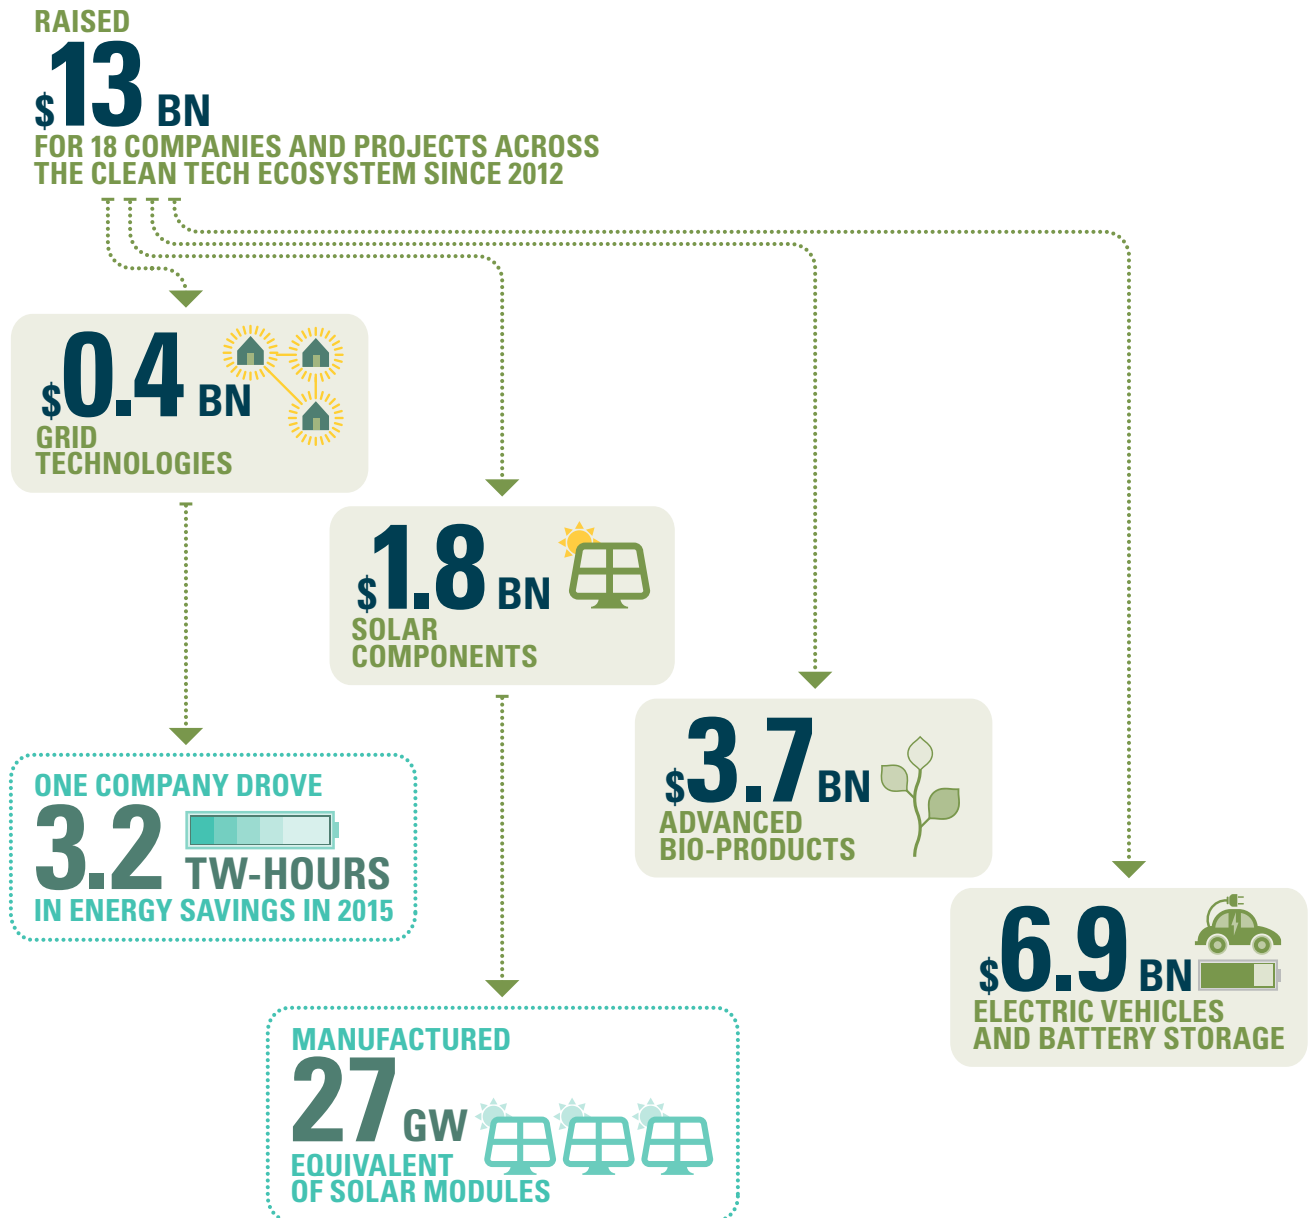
RAISED

$13 BN

FOR 18 COMPANIES AND PROJECTS ACROSS THE CLEAN TECH ECOSYSTEM SINCE 2012

$0.4 BN

GRID TECHNOLOGIES

$1.8 BN

SOLAR COMPONENTS

$3.7 BN

ADVANCED BIO-PRODUCTS

$6.9 BN

ELECTRIC VEHICLES AND BATTERY STORAGE

ONE COMPANY DROVE

3.2 TW-HOURS

IN ENERGY SAVINGS IN 2015

MANUFACTURED

27 GW

EQUIVALENT OF SOLAR MODULES